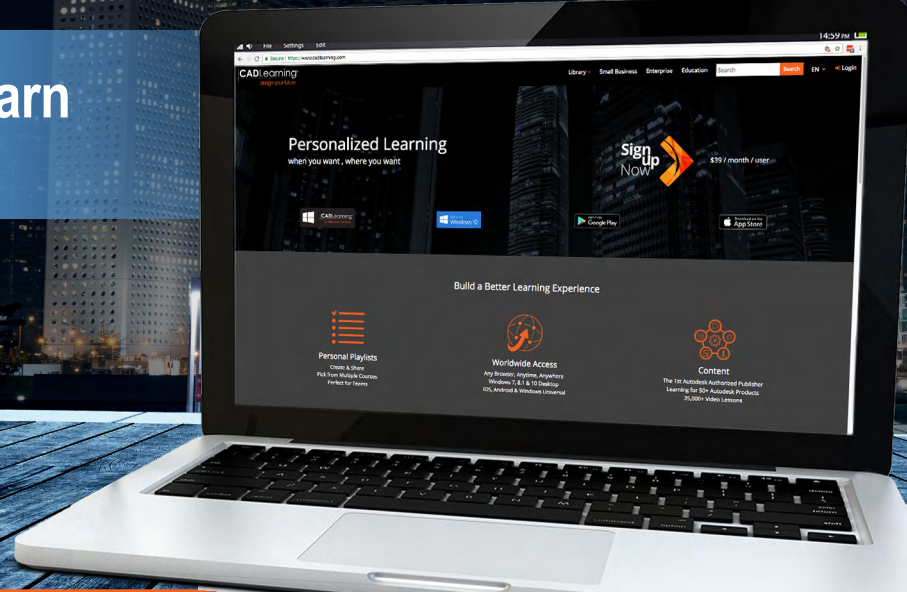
arn

File Settings Edit

14:59 PM

Secure | https://www.cadlearning.com

CADLearning
design your future

Library Small Business Enterprise Education Search Search EN Login

Personalized Learning
when you want , where you want

Sign Up Now

$39 / month / user

CADLearning

Windows 10

Google Play

App Store

Build a Better Learning Experience

Personal Playlists
Create & Share
Pick from Multiple Courses
Perfect for Teams

Worldwide Access
Any Browser, Anytime, Anywhere
Windows 7, 8.1 & 10 Desktop
iOS, Android & Windows Universal

Content
The 1st Autodesk Authorized Publisher
Learning for 50+ Autodesk Products
35,000+ Video Lessons